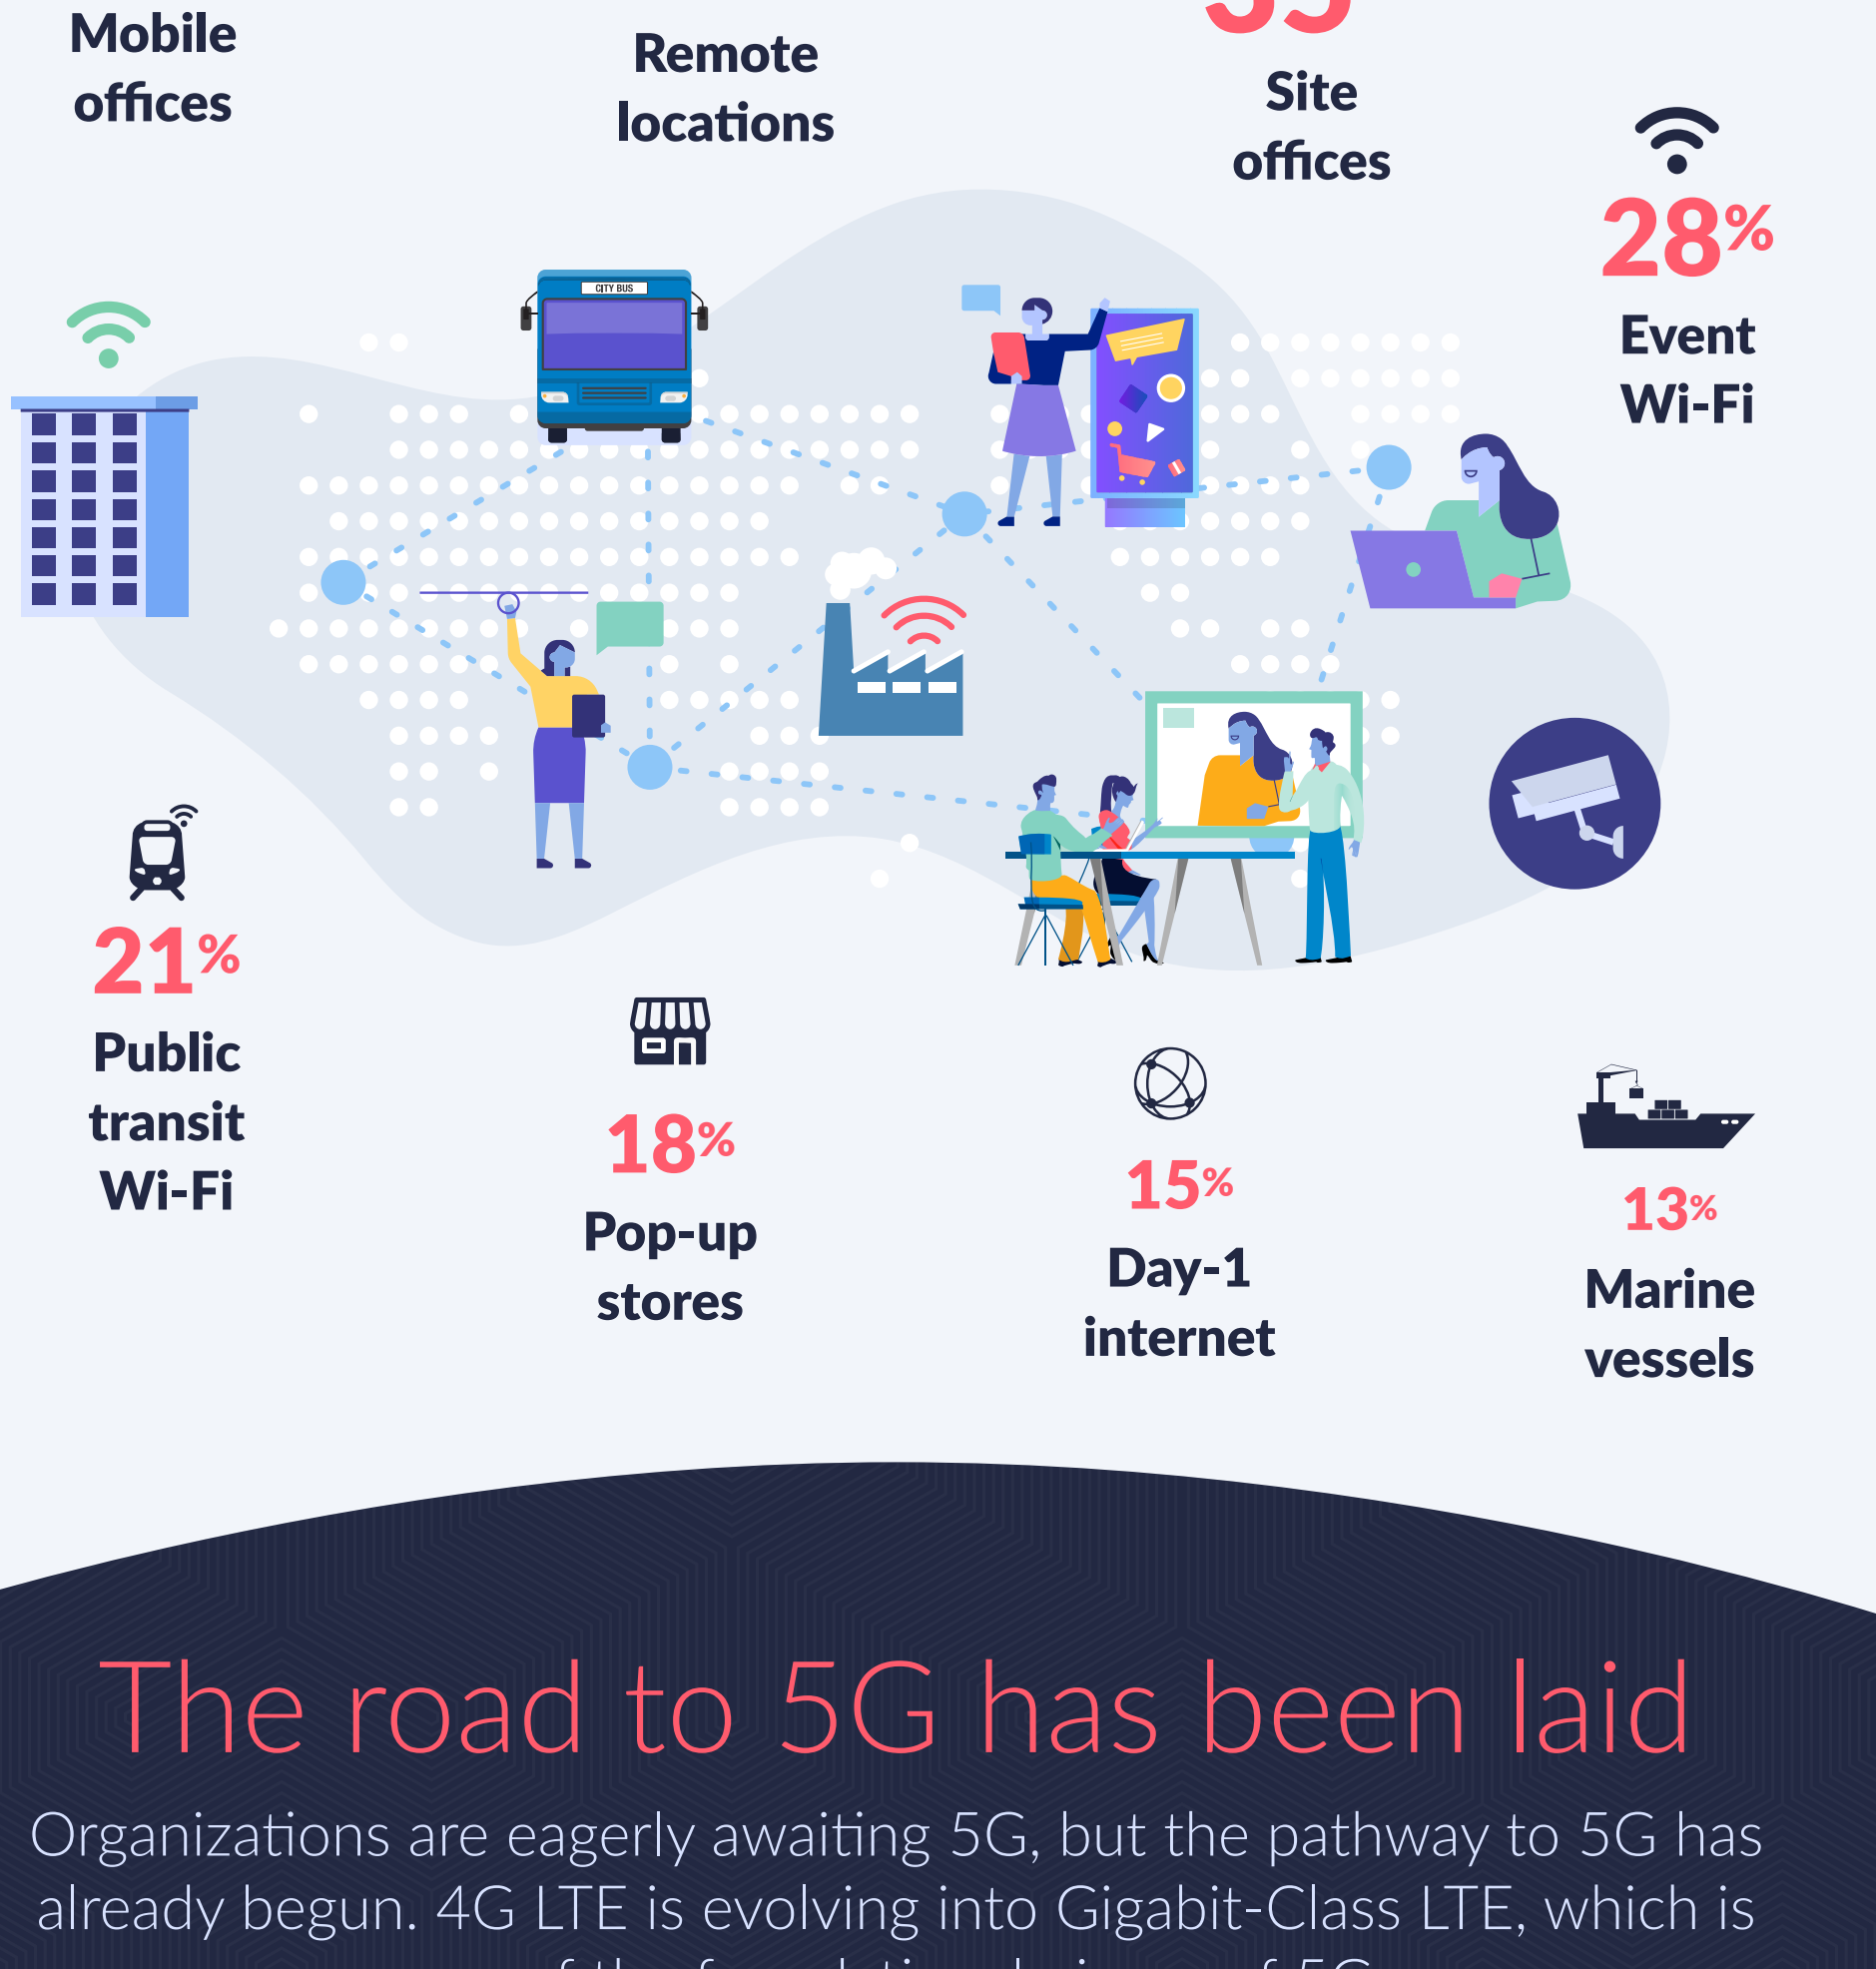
Mobile offices

Remote locations

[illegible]

Site offices

28%

Event Wi-Fi

CITY BUS

21%

Public transit Wi-Fi

18%

Pop-up stores

15%

Day-1 internet

13%

Marine vessels

The road to 5G has been laid

Organizations are eagerly awaiting 5G, but the pathway to 5G has already begun. 4G LTE is evolving into Gigabit-Class LTE, which is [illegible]